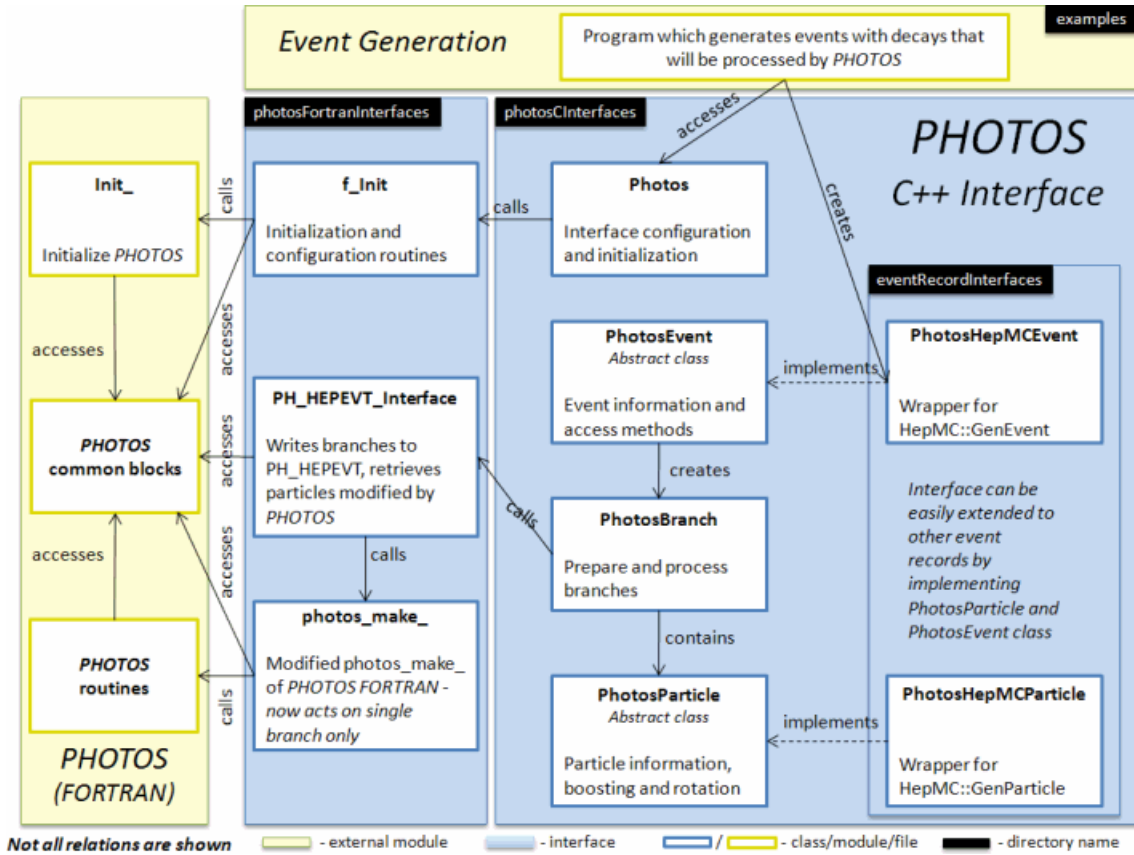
examples

Event Generation

Program which generates events with decays that will be processed by PHOTOS

photosFortranInterfaces

photosCInterfaces

accesses

PHOTOS C++ Interface

creates

Init_

Initialize PHOTOS

calls

f_Init

Initialization and configuration routines

calls

Photos

Interface configuration and initialization

eventRecordInterfaces

accesses

accesses

PhotosEvent
Abstract class

Event information and access methods

implements

PhotosHepMCEvent

Wrapper for HepMC::GenEvent

PHOTOS common blocks

accesses

PH_HEPEVT_Interface

Writes branches to PH_HEPEVT, retrieves particles modified by PHOTOS

creates

calls

PhotosBranch

Prepare and process branches

Interface can be easily extended to other event records by implementing PhotosParticle and PhotosEvent class

accesses

accesses

calls

photos_make_

Modified photos_make_ of PHOTOS FORTRAN - now acts on single branch only

contains

PHOTOS routines

calls

PhotosParticle
Abstract class

Particle information, boosting and rotation

implements

PhotosHepMCParticle

Wrapper for HepMC::GenParticle

PHOTOS (FORTRAN)

Not all relations are shown

- external module

- interface

/ - class/module/file

- directory name